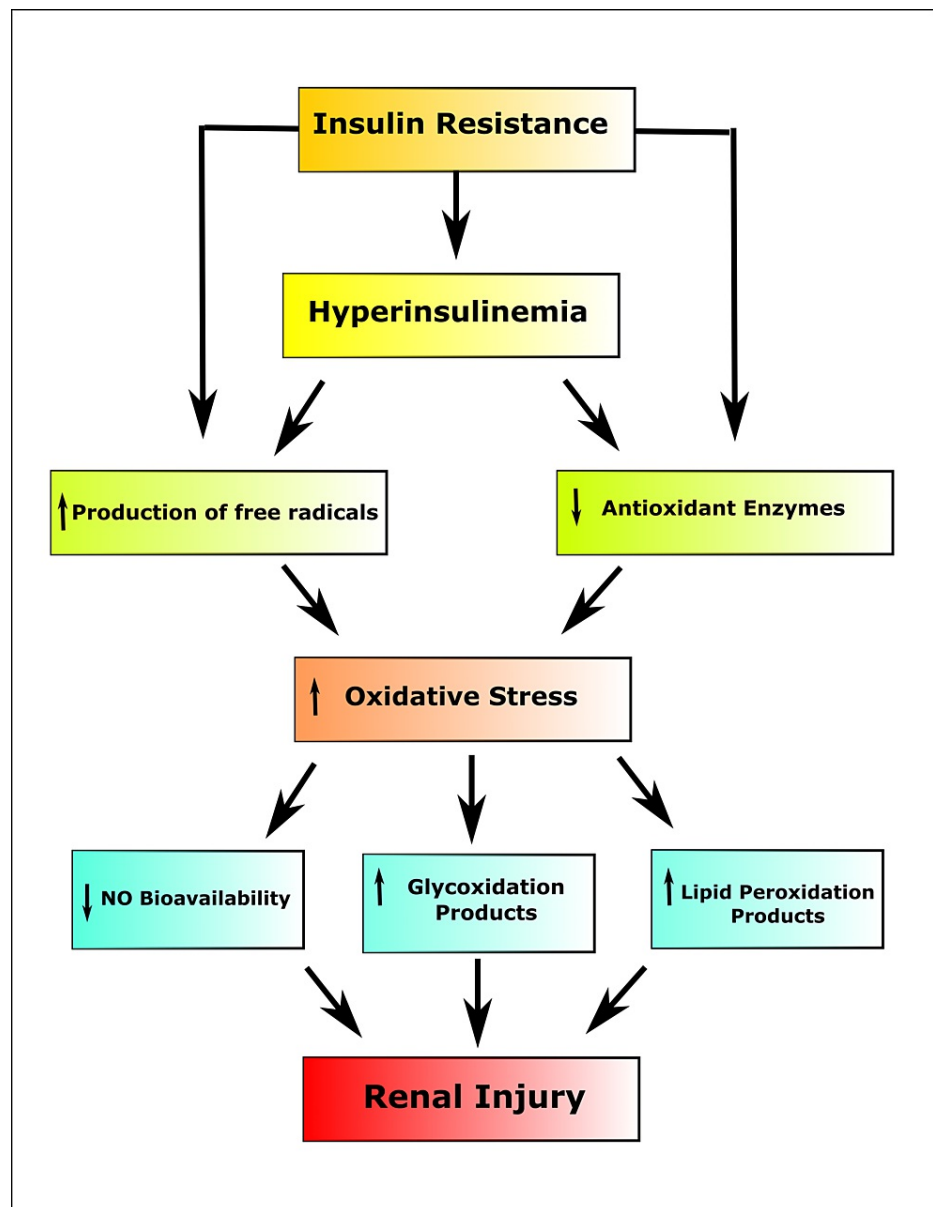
Insulin Resistance

Hyperinsulinemia

↑ Production of free radicals

↓ Antioxidant Enzymes

↑ Oxidative Stress

↓ NO Bioavailability

↑ Glycoxidation Products

↑ Lipid Peroxidation Products

Renal Injury